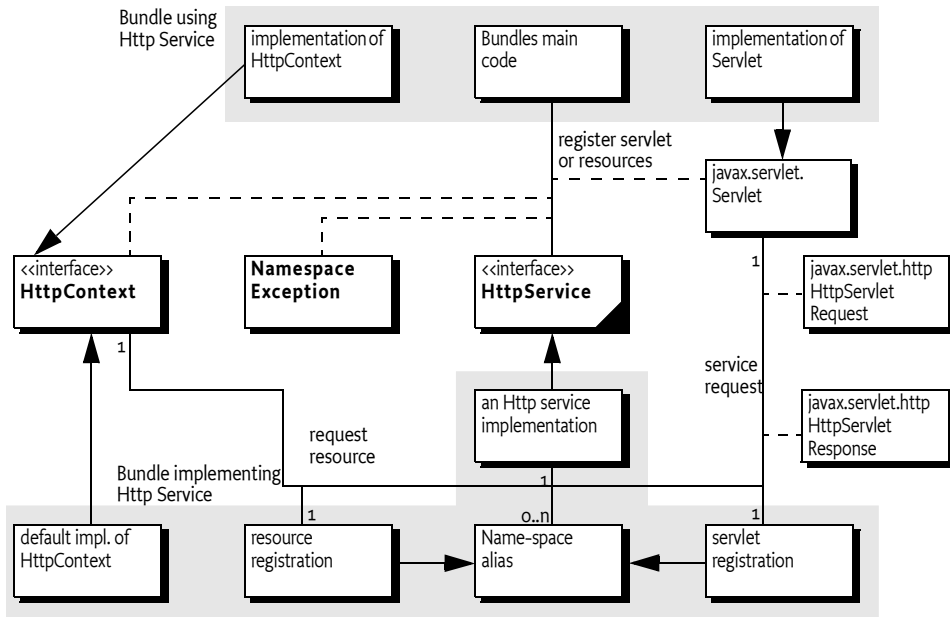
Bundle using Http Service

implementation of HttpContext

Bundles main code

implementation of Servlet

register servlet or resources

javax.servlet. Servlet

<<interface>> HttpContext

Namespace Exception

<<interface>> HttpService

1

javax.servlet.http HttpServlet Request

1

service request

an Http service implementation

javax.servlet.http HttpServlet Response

request resource

Bundle implementing Http Service

1

1

0..n

1

default impl. of HttpContext

resource registration

Name-space alias

servlet registration